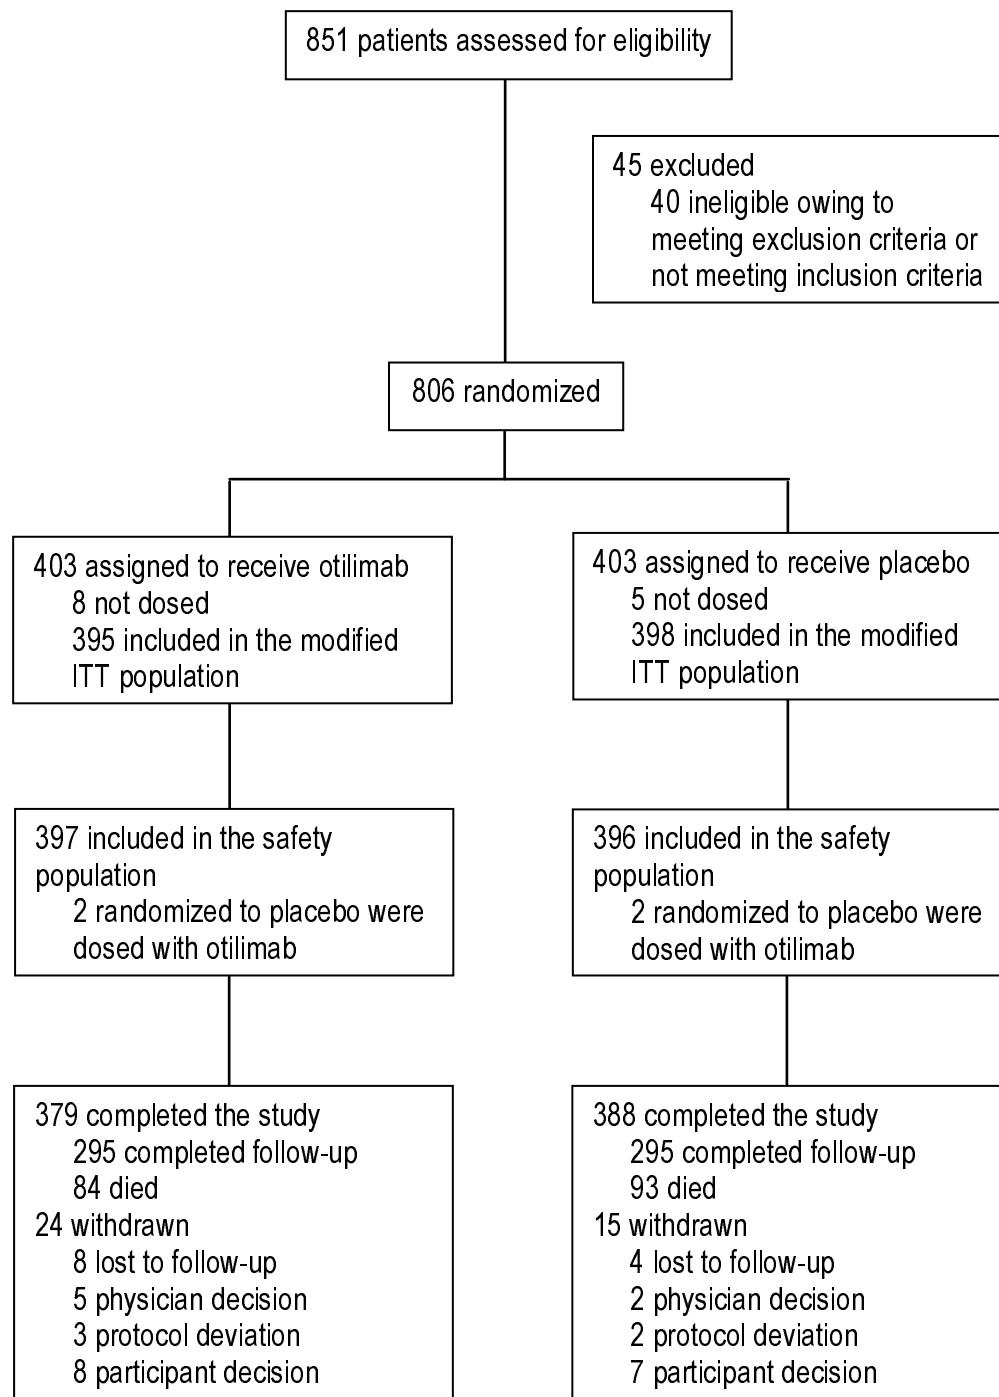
851 patients assessed for eligibility

45 excluded
40 ineligible owing to meeting exclusion criteria or not meeting inclusion criteria

806 randomized

403 assigned to receive otilimab
8 not dosed
395 included in the modified ITT population

397 included in the safety population
2 randomized to placebo were dosed with otilimab

379 completed the study
295 completed follow-up
84 died
24 withdrawn
8 lost to follow-up
5 physician decision
3 protocol deviation
8 participant decision

403 assigned to receive placebo
5 not dosed
398 included in the modified ITT population

396 included in the safety population
2 randomized to placebo were dosed with otilimab

388 completed the study
295 completed follow-up
93 died
15 withdrawn
4 lost to follow-up
2 physician decision
2 protocol deviation
7 participant decision